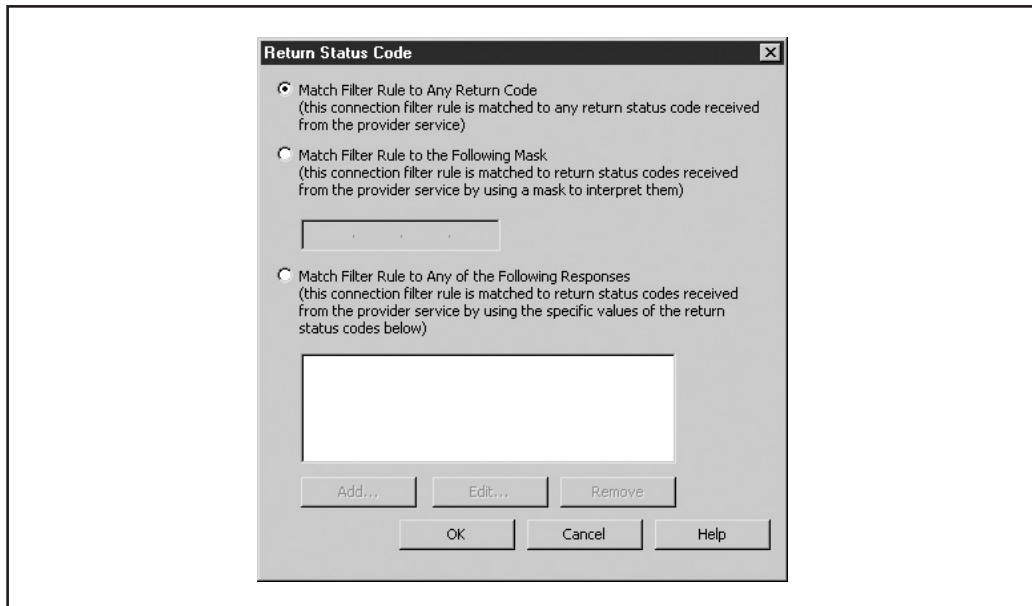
Return Status Code

Match Filter Rule to Any Return Code
(this connection filter rule is matched to any return status code received from the provider service)

Match Filter Rule to the Following Mask
(this connection filter rule is matched to return status codes received from the provider service by using a mask to interpret them)

Match Filter Rule to Any of the Following Responses
(this connection filter rule is matched to return status codes received from the provider service by using the specific values of the return status codes below)

Add...
Edit...
Remove
OK
Cancel
Help